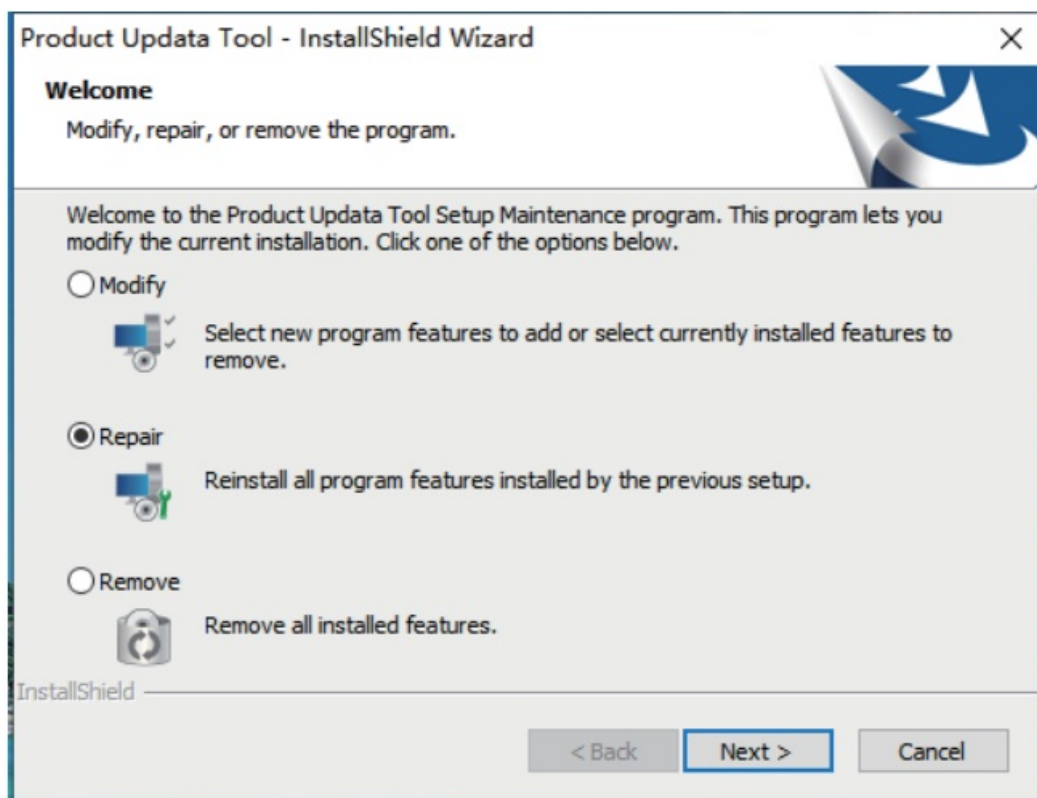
Product Updata Tool - InstallShield Wizard

×

Welcome

Modify, repair, or remove the program.

Welcome to the Product Updata Tool Setup Maintenance program. This program lets you modify the current installation. Click one of the options below.

Modify

Select new program features to add or select currently installed features to remove.

Repair

Reinstall all program features installed by the previous setup.

Remove

Remove all installed features.

InstallShield

< Back

Next >

Cancel